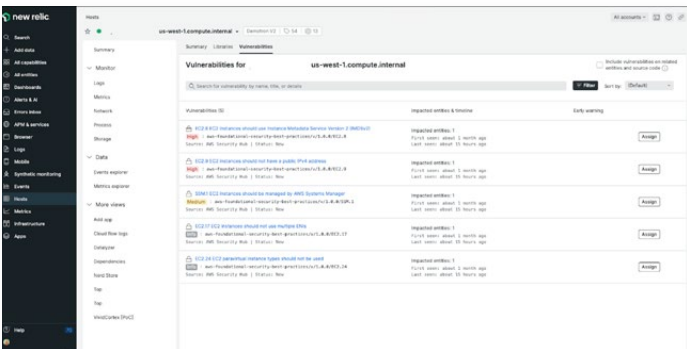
new relic

Search
Add data
All capabilities
All entities
Dashboards
Alerts & AI
Errors inbox
APM & services
Browser
Logs
Mobile
Synthetic monitoring
Events
Hosts
Metrics
Infrastructure
Apps

Help

Hosts

us-west-1.compute.internal

All accounts

Summary

Monitor
Logs
Metrics
Network
Process
Storage

Data
Events explorer
Metrics explorer

More views
Add app
Cloud flow logs
Datadyer
Dependencies
Nerd Store
Top
Top
VirtCortex [PoC]

Summary Libraries Vulnerabilities

Vulnerabilities for us-west-1.compute.internal

Include vulnerabilities on related entities and source code

Search for vulnerability by name, title, or details

Filter Sort by: (Default)

| Vulnerabilities (5) | Impacted entities & timeline | Early warning | |
|---|---|---|---|
| EC2.8 EC2 instances should use Instance Metadata Service Version 2 (IMDSv2) High aws-foundational-security-best-practices/v/1.0.0/EC2.8 Source: AWS Security Hub \| Status: New | Impacted entities: 1 First seen: about 1 month ago Last seen: about 15 hours ago | | Assign |
| EC2.9 EC2 instances should not have a public IPv4 address High aws-foundational-security-best-practices/v/1.0.0/EC2.9 Source: AWS Security Hub \| Status: New | Impacted entities: 1 First seen: about 1 month ago Last seen: about 15 hours ago | | Assign |
| SSM.1 EC2 instances should be managed by AWS Systems Manager Medium aws-foundational-security-best-practices/v/1.0.0/SSM.1 Source: AWS Security Hub \| Status: New | Impacted entities: 1 First seen: about 1 month ago Last seen: about 15 hours ago | | Assign |
| EC2.17 EC2 instances should not use multiple ENIs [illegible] aws-foundational-security-best-practices/v/1.0.0/EC2.17 Source: AWS Security Hub \| Status: New | Impacted entities: 1 First seen: about 1 month ago Last seen: about 15 hours ago | | Assign |
| EC2.24 EC2 paravirtual instance types should not be used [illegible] aws-foundational-security-best-practices/v/1.0.0/EC2.24 Source: AWS Security Hub \| Status: New | Impacted entities: 1 First seen: about 1 month ago Last seen: about 15 hours ago | | Assign |